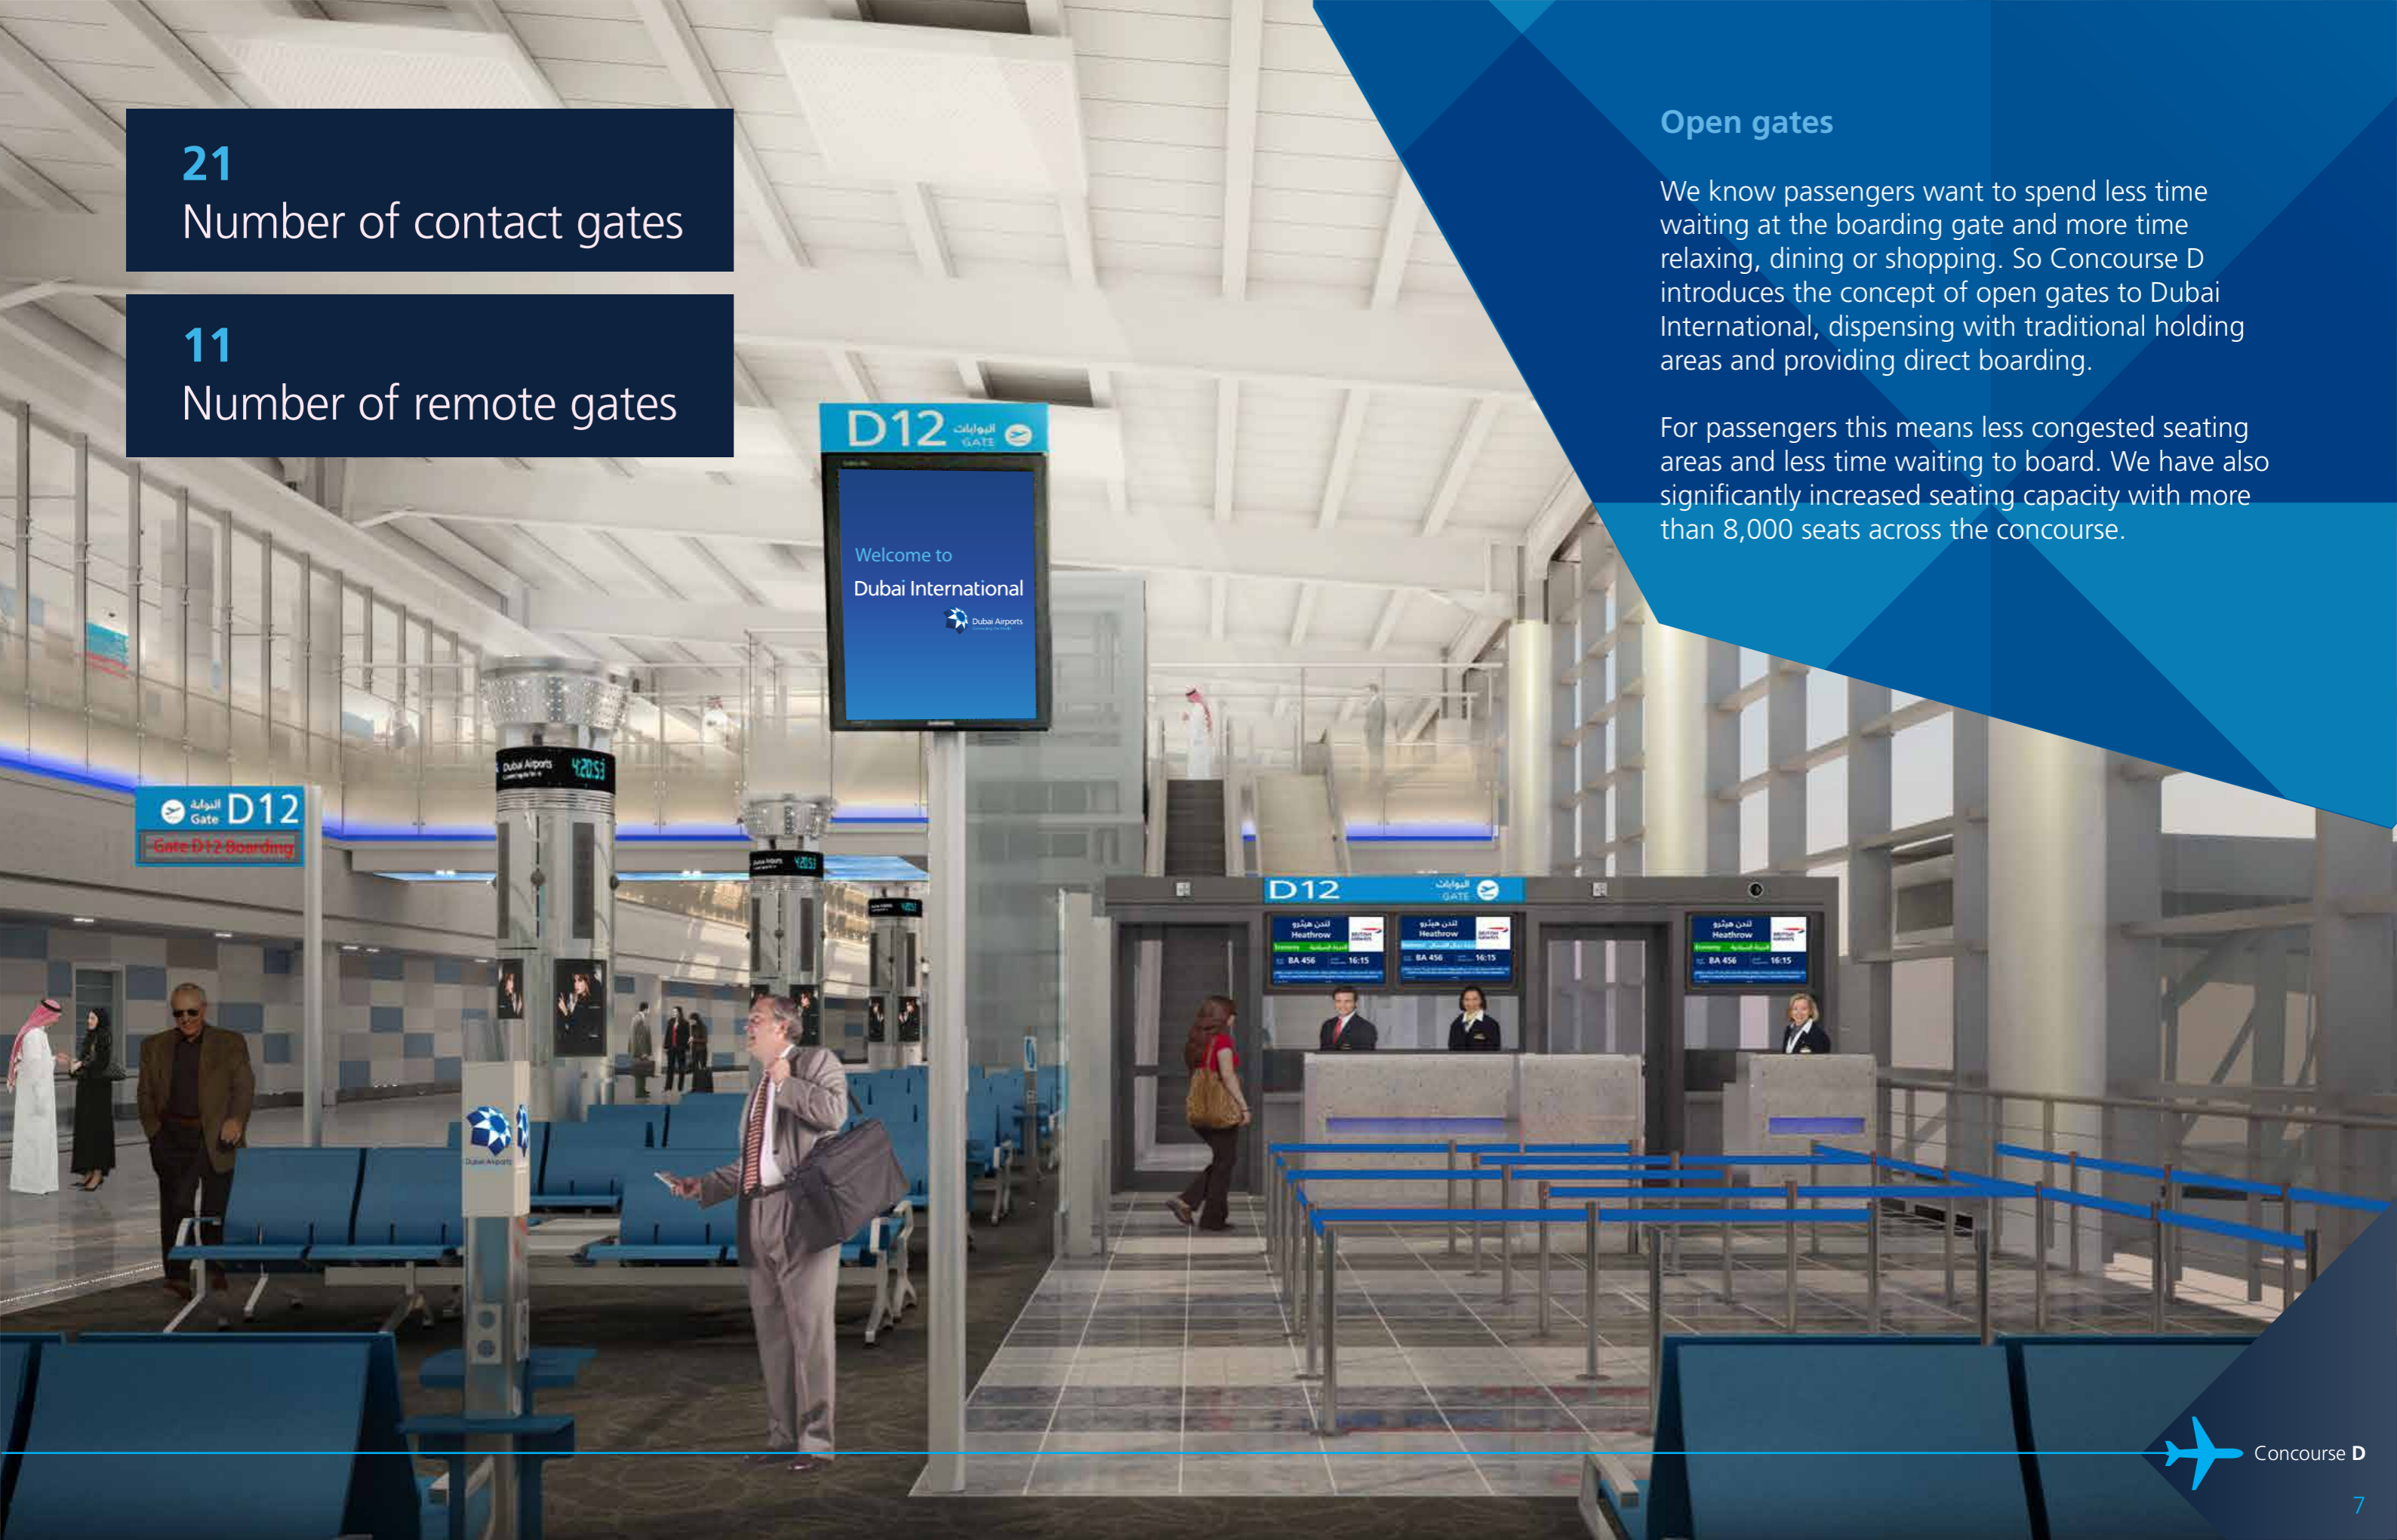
21
Number of contact gates

11
Number of remote gates

D12 البوابات GATE

Welcome to
Dubai International
Dubai Airports

البوابة Gate D12
Gate D12 Boarding

Dubai Airports 42053

D12 البوابات GATE

لندن هيثرو Heathrow BA 456 16:15

Open gates

We know passengers want to spend less time waiting at the boarding gate and more time relaxing, dining or shopping. So Concourse D introduces the concept of open gates to Dubai International, dispensing with traditional holding areas and providing direct boarding.

For passengers this means less congested seating areas and less time waiting to board. We have also significantly increased seating capacity with more than 8,000 seats across the concourse.

Concourse D

7